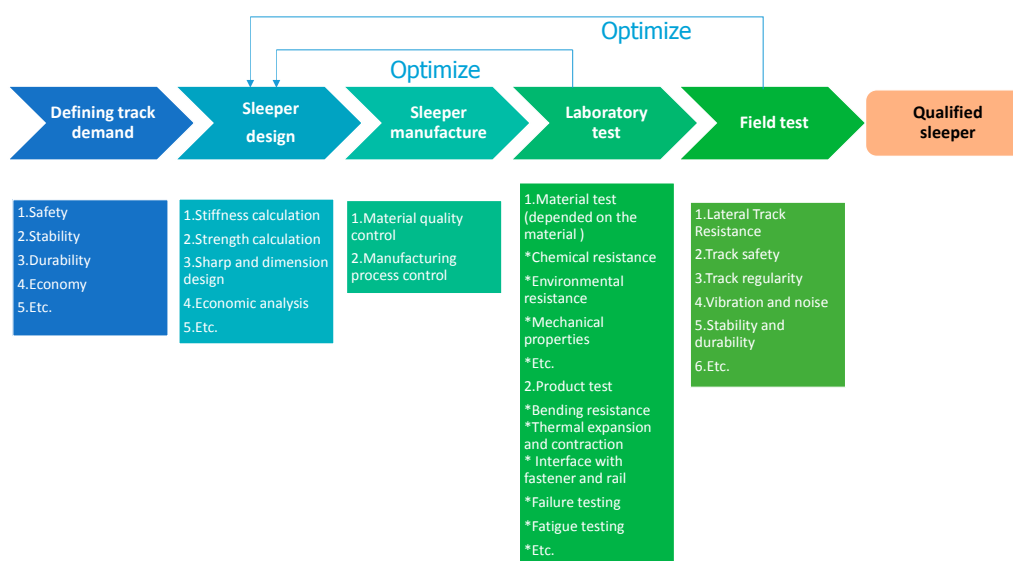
Optimize

Optimize

Defining track demand

Sleeper design

Sleeper manufacture

Laboratory test

Field test

Qualified sleeper

1.Safety
2.Stability
3.Durability
4.Economy
5.Etc.

1.Stiffness calculation
2.Strength calculation
3.Sharp and dimension design
4.Economic analysis
5.Etc.

1.Material quality control
2.Manufacturing process control

1.Material test (depended on the material )
*Chemical resistance
*Environmental resistance
*Mechanical properties
*Etc.
2.Product test
*Bending resistance
*Thermal expansion and contraction
* Interface with fastener and rail
*Failure testing
*Fatigue testing
*Etc.

1.Lateral Track Resistance
2.Track safety
3.Track regularity
4.Vibration and noise
5.Stability and durability
6.Etc.